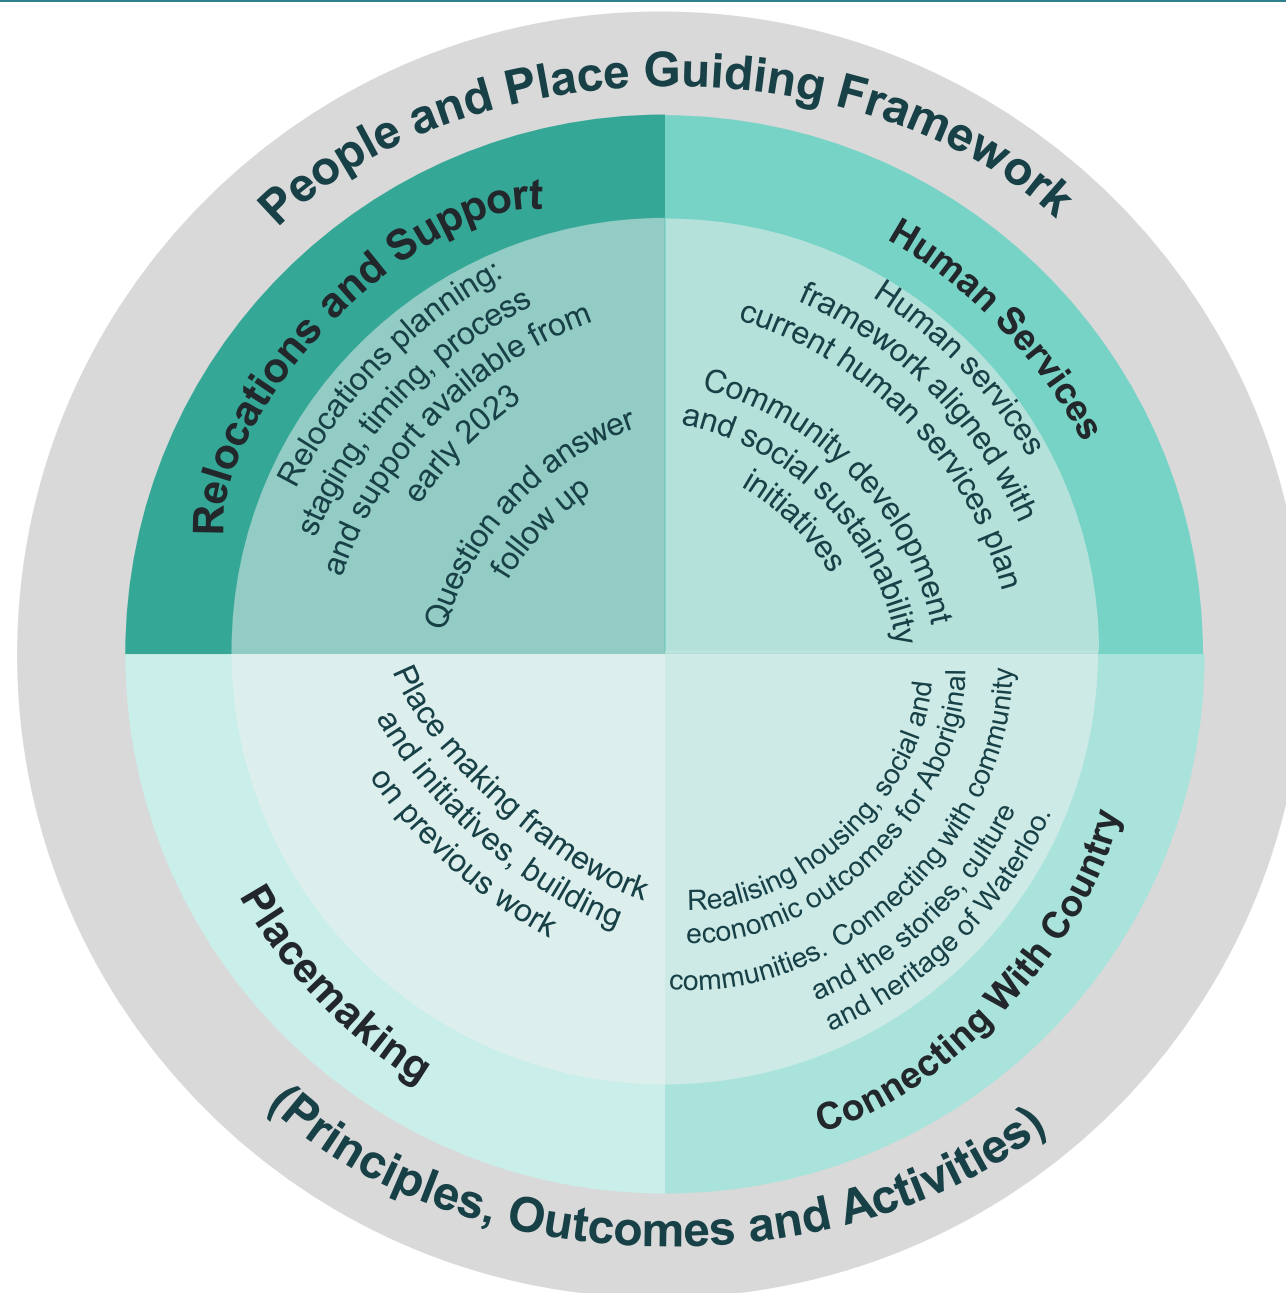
People and Place Guiding Framework

Relocations and Support

Relocations planning: staging, timing, process and support available from early 2023

Question and answer follow up

Human Services

Human services framework aligned with current human services plan

Community development and social sustainability initiatives

Placemaking

Place making framework and initiatives, building on previous work

Connecting With Country

Realising housing, social and economic outcomes for Aboriginal communities. Connecting with community and the stories, culture and heritage of Waterloo.

(Principles, Outcomes and Activities)